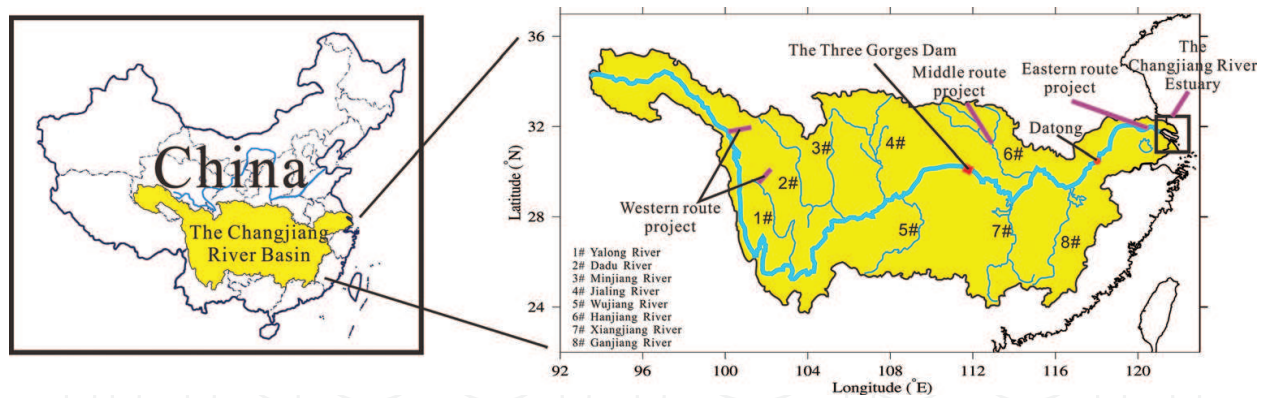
China

The Changjiang River Basin

36

32

28

24

92 96 100 104 108 112 116 120

Latitude (°N)

Longitude (°E)

The Three Gorges Dam

Middle route project

Eastern route project

The Changjiang River Estuary

Datong

Western route project

1#

2#

3#

4#

5#

6#

7#

8#

1# Yalong River
2# Dadu River
3# Minjiang River
4# Jialing River
5# Wujiang River
6# Hanjiang River
7# Xiangjiang River
8# Ganjiang River